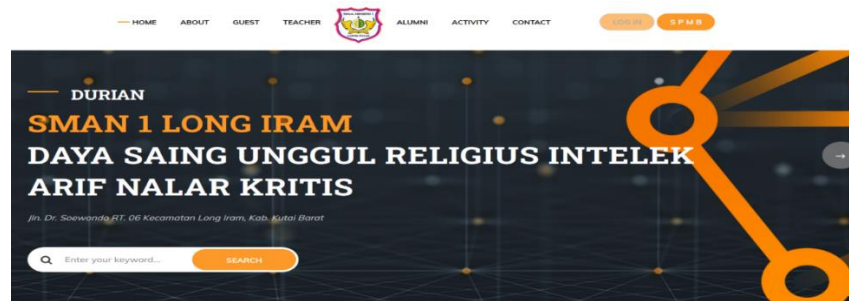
HOME ABOUT GUEST TEACHER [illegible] ALUMNI ACTIVITY CONTACT LOG IN SPMB

DURIAN

SMAN 1 LONG IRAM

DAYA SAING UNGGUL RELIGIUS INTELEK ARIF NALAR KRITIS

Jln. Dr. Soewondo RT. 06 Kecamatan Long Iram, Kab. Kutai Barat

Enter your keyword... SEARCH

→